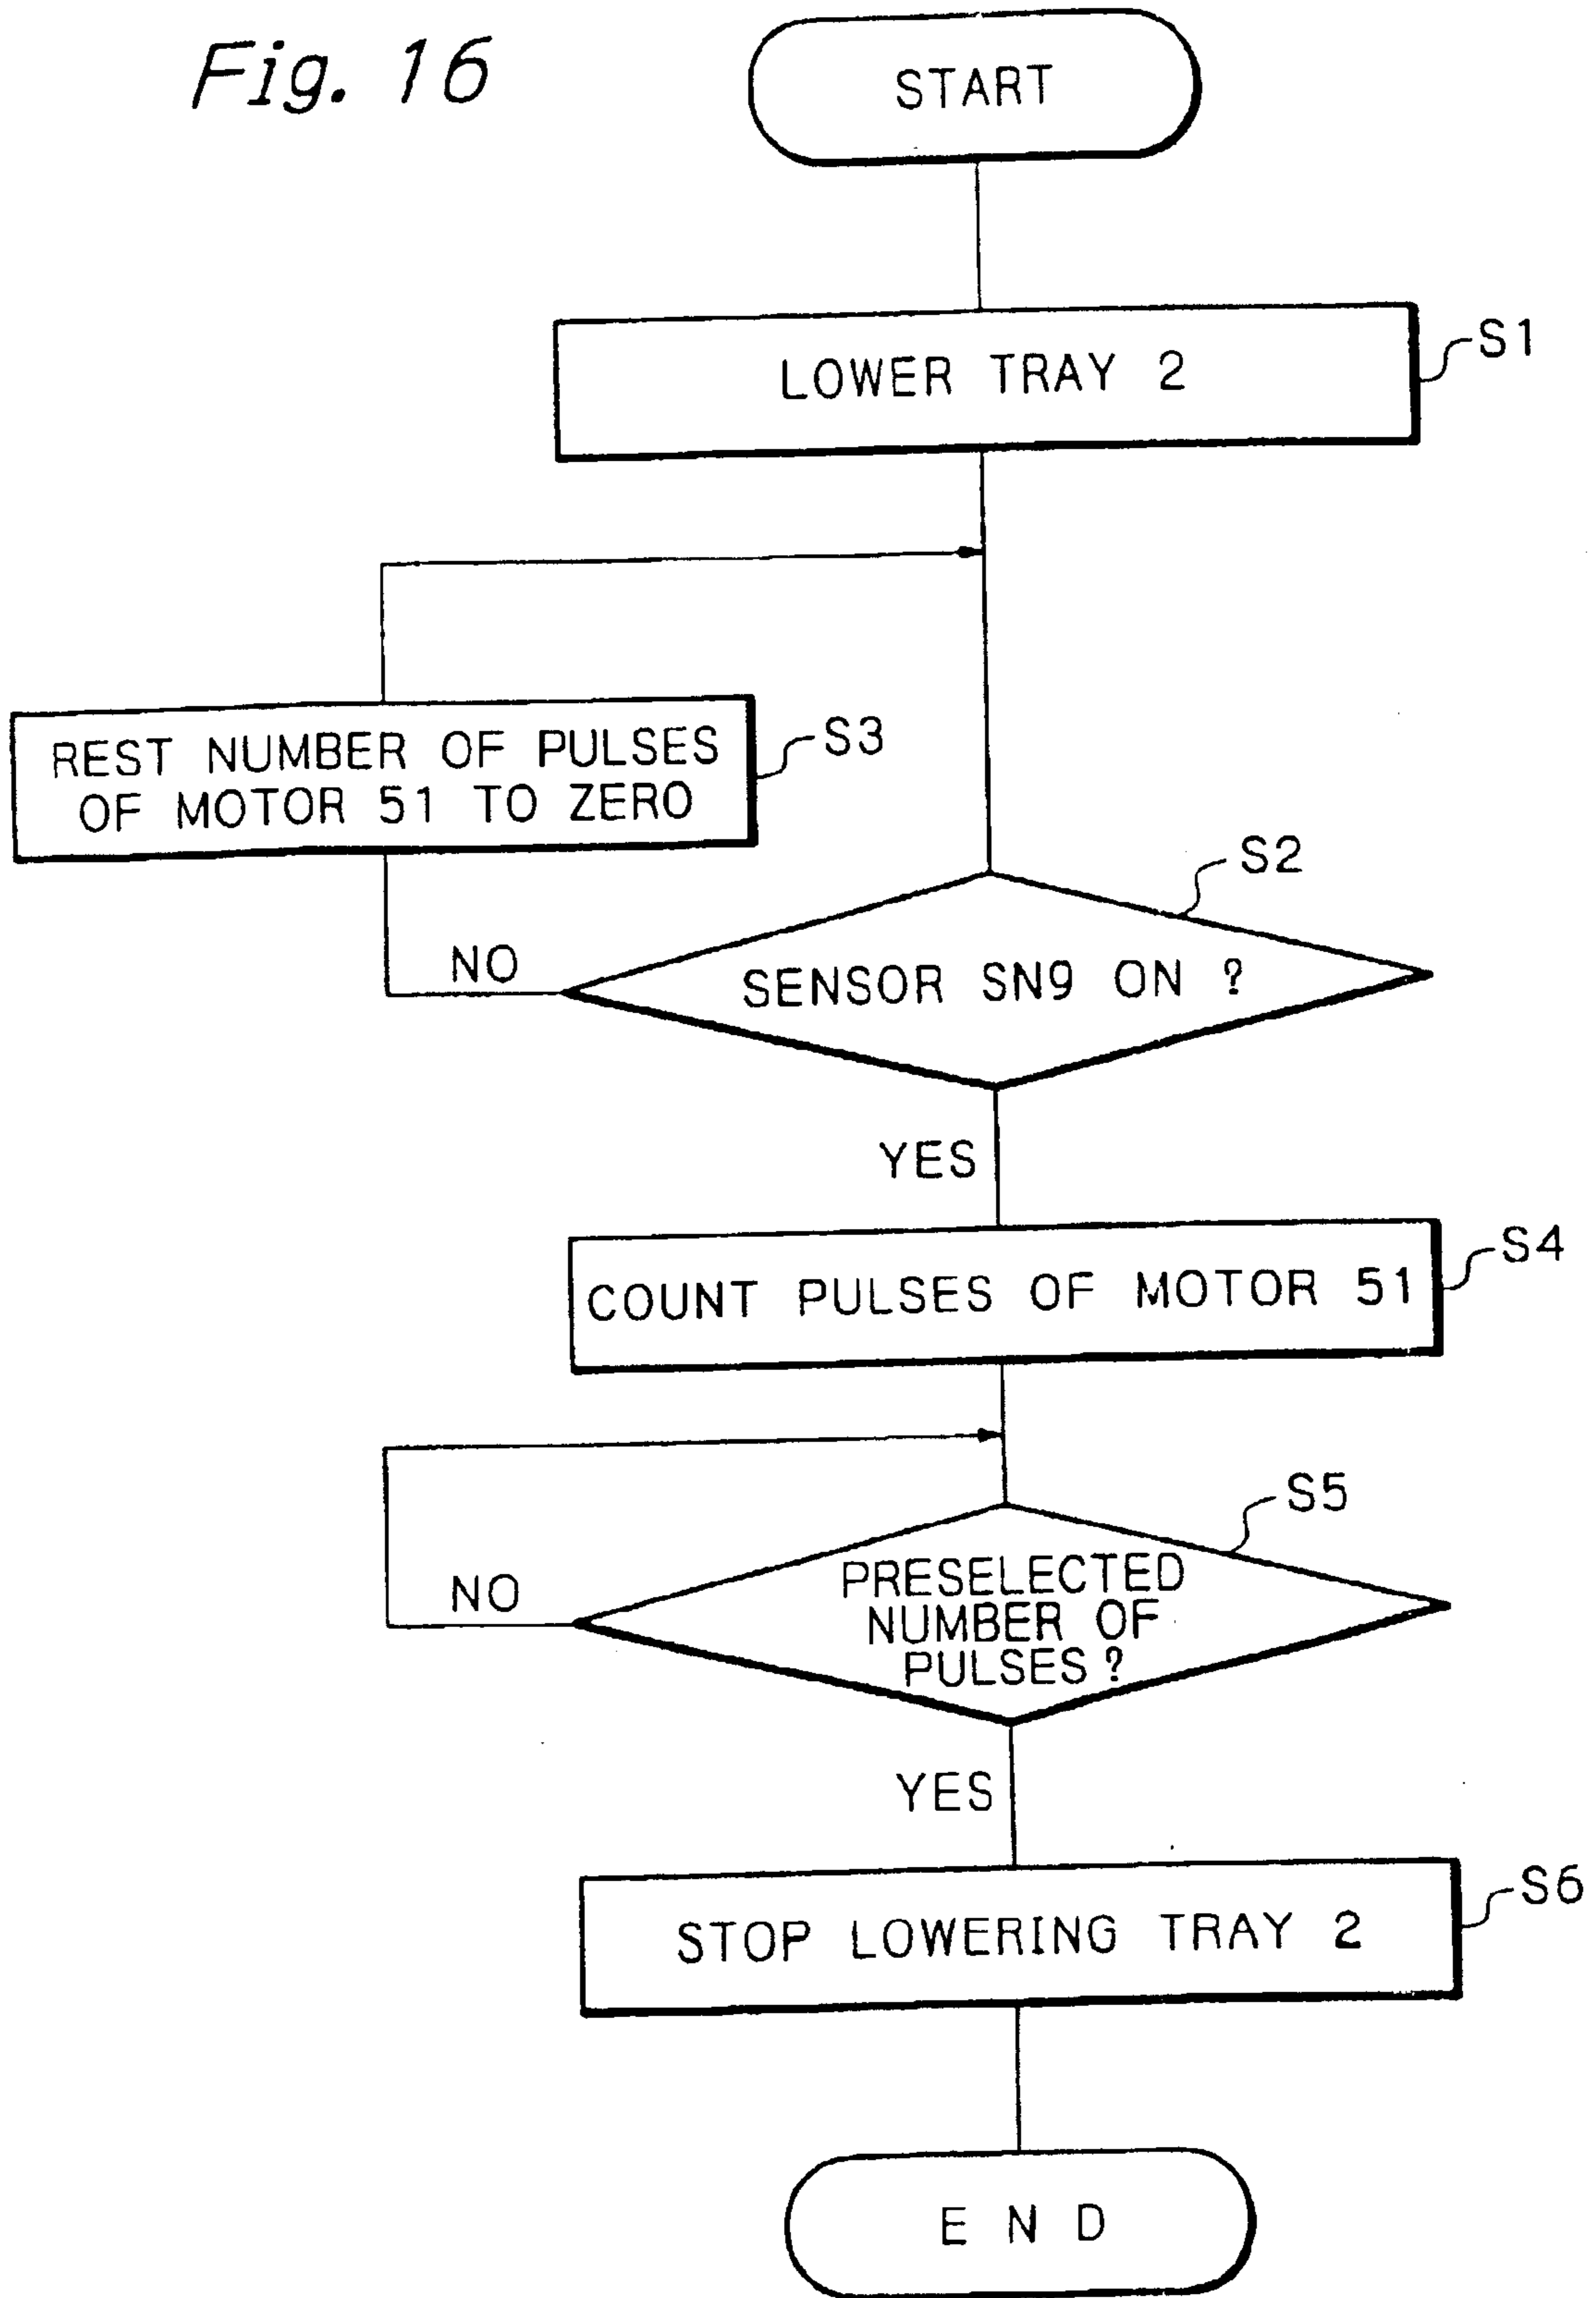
Fig. 16

START

LOWER TRAY 2

S1

REST NUMBER OF PULSES OF MOTOR 51 TO ZERO

S3

S2

NO

SENSOR SN9 ON ?

YES

COUNT PULSES OF MOTOR 51

S4

S5

NO

PRESELECTED NUMBER OF PULSES ?

YES

STOP LOWERING TRAY 2

S6

E N D